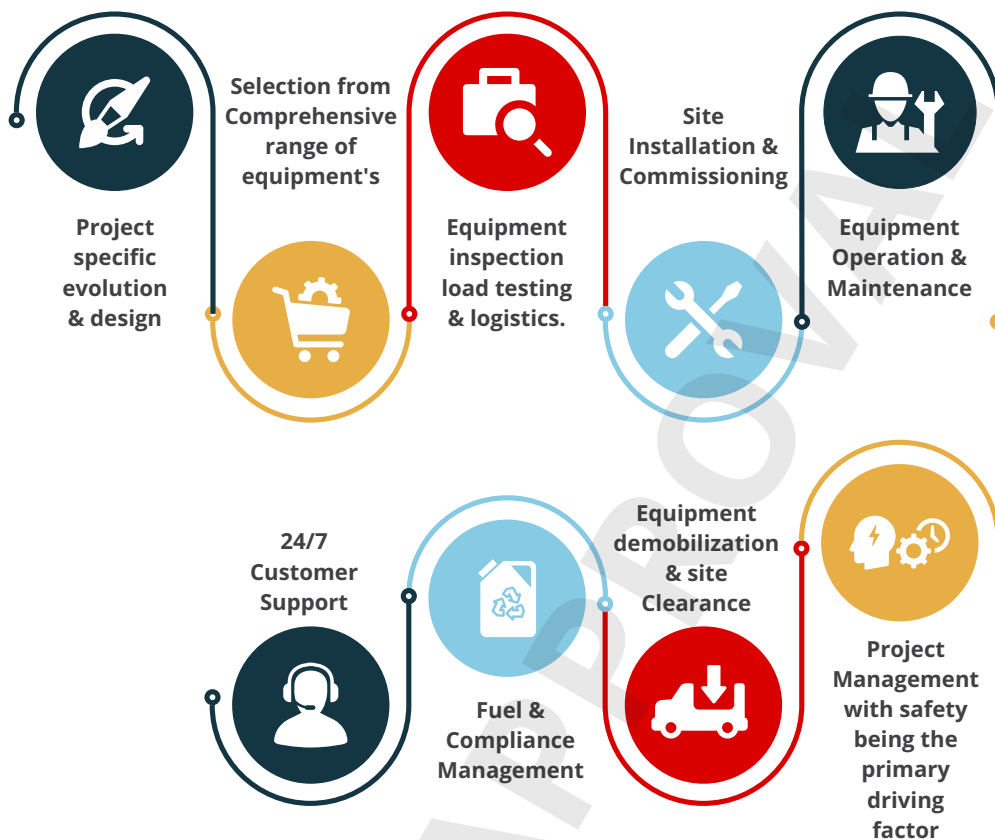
Selection from Comprehensive range of equipment's

Project specific evolution & design

Equipment inspection load testing & logistics.

Site Installation & Commissioning

Equipment Operation & Maintenance

24/7 Customer Support

Fuel & Compliance Management

Equipment demobilization & site Clearance

Project Management with safety being the primary driving factor